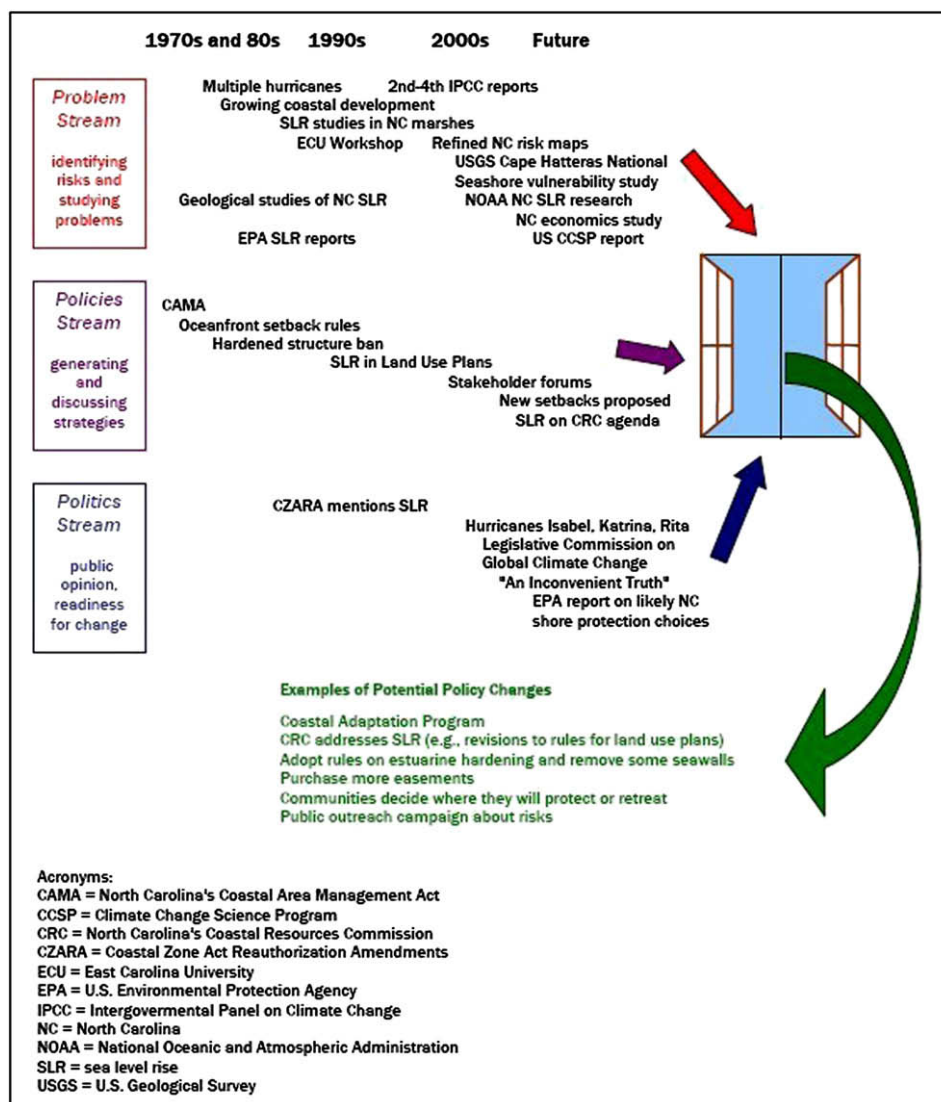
1970s and 80s 1990s 2000s Future

Problem Stream

identifying risks and studying problems

Multiple hurricanes
2nd-4th IPCC reports
Growing coastal development
SLR studies in NC marshes
ECU Workshop
Refined NC risk maps
USGS Cape Hatteras National Seashore vulnerability study
Geological studies of NC SLR
NOAA NC SLR research
NC economics study
EPA SLR reports
US CCSP report

Policies Stream

generating and discussing strategies

CAMA
Oceanfront setback rules
Hardened structure ban
SLR in Land Use Plans
Stakeholder forums
New setbacks proposed
SLR on CRC agenda

Politics Stream

public opinion, readiness for change

CZARA mentions SLR
Hurricanes Isabel, Katrina, Rita
Legislative Commission on Global Climate Change
"An Inconvenient Truth"
EPA report on likely NC shore protection choices

Examples of Potential Policy Changes

Coastal Adaptation Program
CRC addresses SLR (e.g., revisions to rules for land use plans)
Adopt rules on estuarine hardening and remove some seawalls
Purchase more easements
Communities decide where they will protect or retreat
Public outreach campaign about risks

Acronyms:
CAMA = North Carolina's Coastal Area Management Act
CCSP = Climate Change Science Program
CRC = North Carolina's Coastal Resources Commission
CZARA = Coastal Zone Act Reauthorization Amendments
ECU = East Carolina University
EPA = U.S. Environmental Protection Agency
IPCC = Intergovermental Panel on Climate Change
NC = North Carolina
NOAA = National Oceanic and Atmospheric Administration
SLR = sea level rise
USGS = U.S. Geological Survey